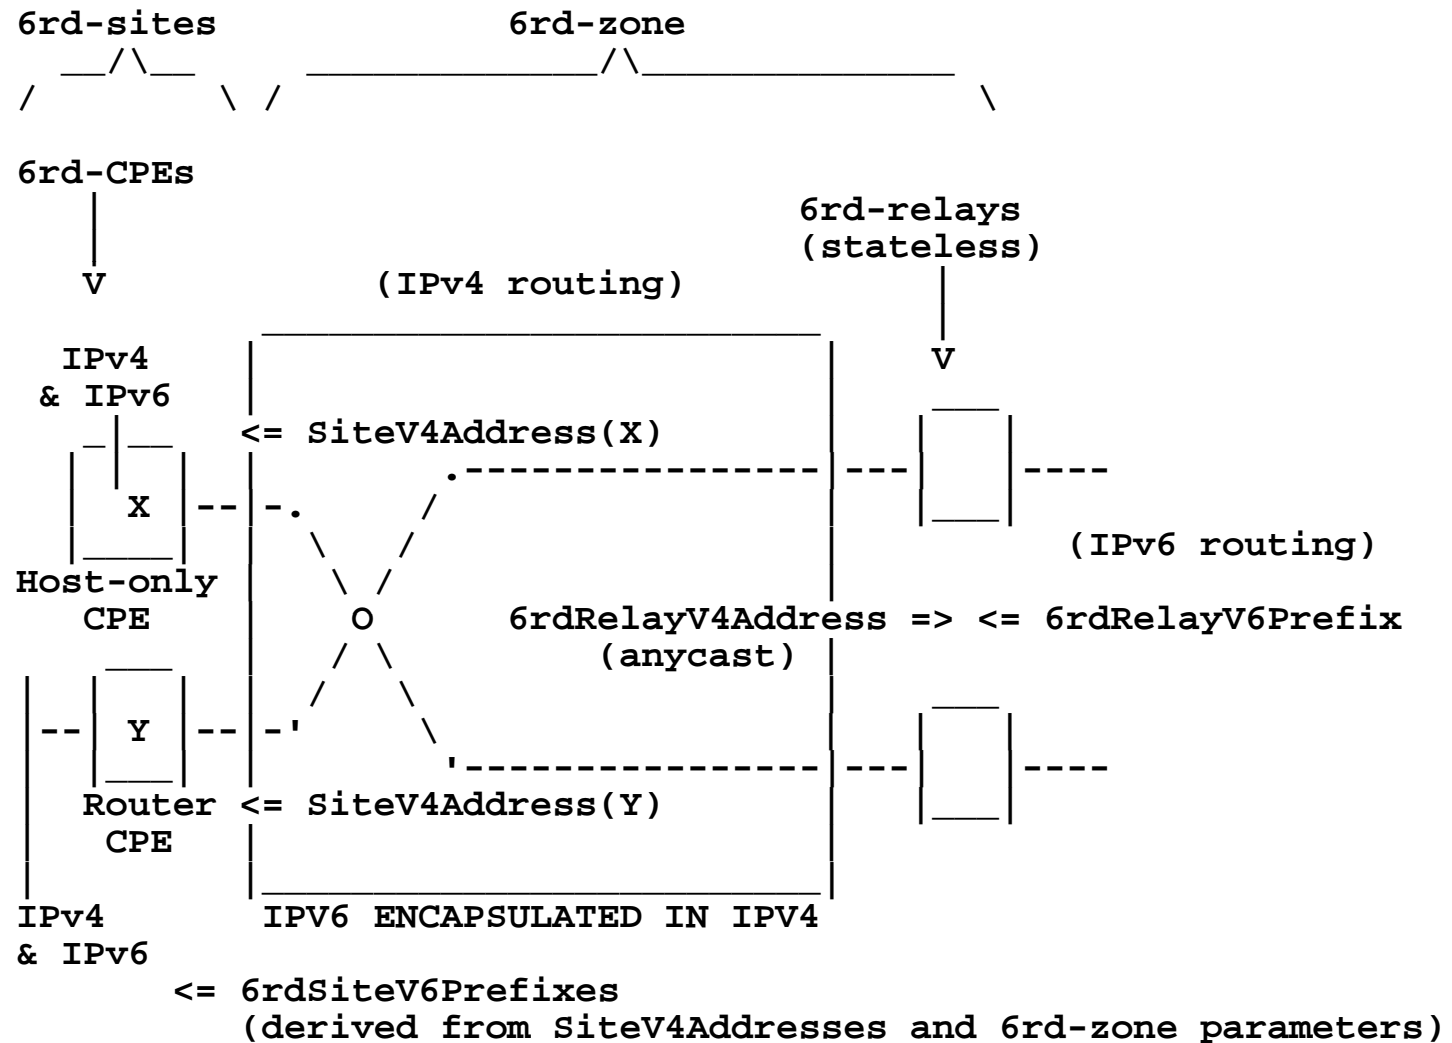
6rd-sites
6rd-zone

6rd-CPEs
V
6rd-relays
(stateless)
(IPv4 routing)
V
IPv4
& IPv6
<= SiteV4Address(X)
X
(IPv6 routing)
Host-only
CPE
O
6rdRelayV4Address => <= 6rdRelayV6Prefix
(anycast)
Y
Router <= SiteV4Address(Y)
CPE
IPv4
& IPv6
IPV6 ENCAPSULATED IN IPV4
<= 6rdSiteV6Prefixes
(derived from SiteV4Addresses and 6rd-zone parameters)